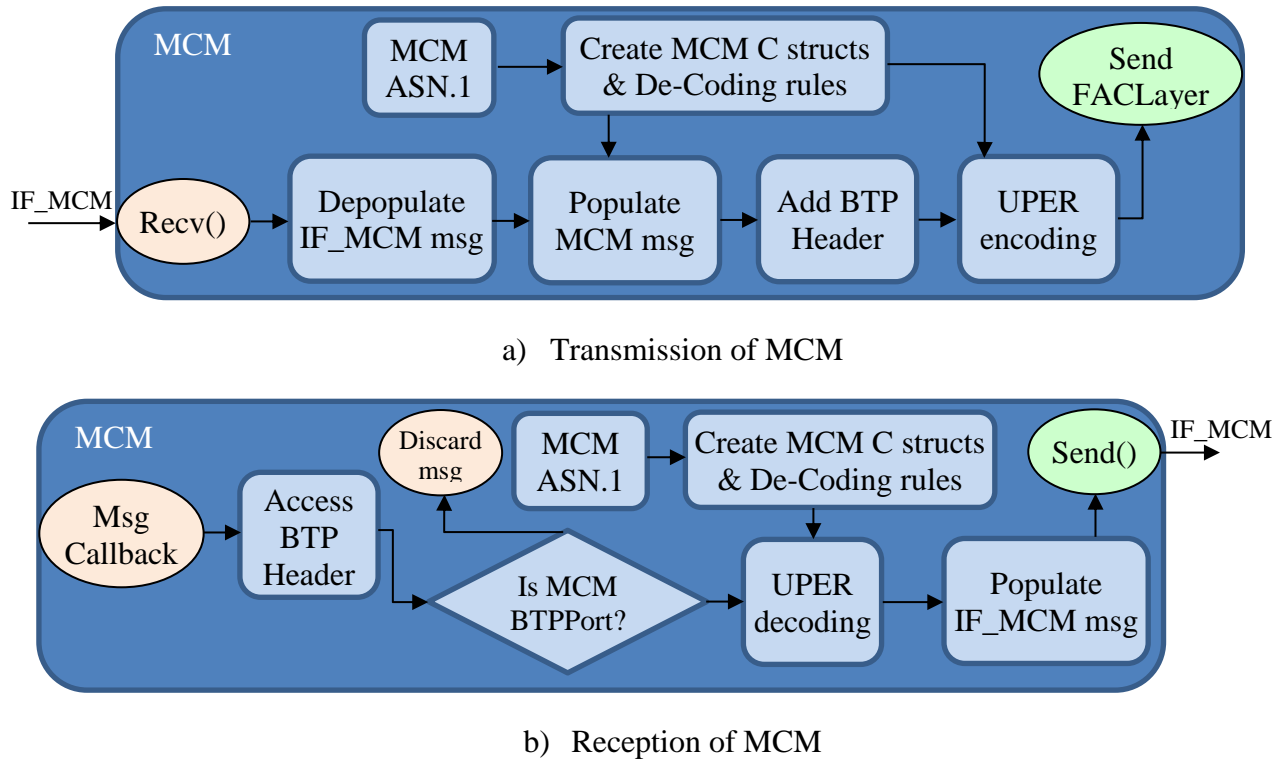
MCM

MCM ASN.1

Create MCM C structs & De-Coding rules

Send FACLayer

IF_MCM

Recv()

Depopulate IF_MCM msg

Populate MCM msg

Add BTP Header

UPER encoding

a) Transmission of MCM

MCM

Discard msg

MCM ASN.1

Create MCM C structs & De-Coding rules

Send()

IF_MCM

Msg Callback

Access BTP Header

Is MCM BTPPort?

UPER decoding

Populate IF_MCM msg

b) Reception of MCM